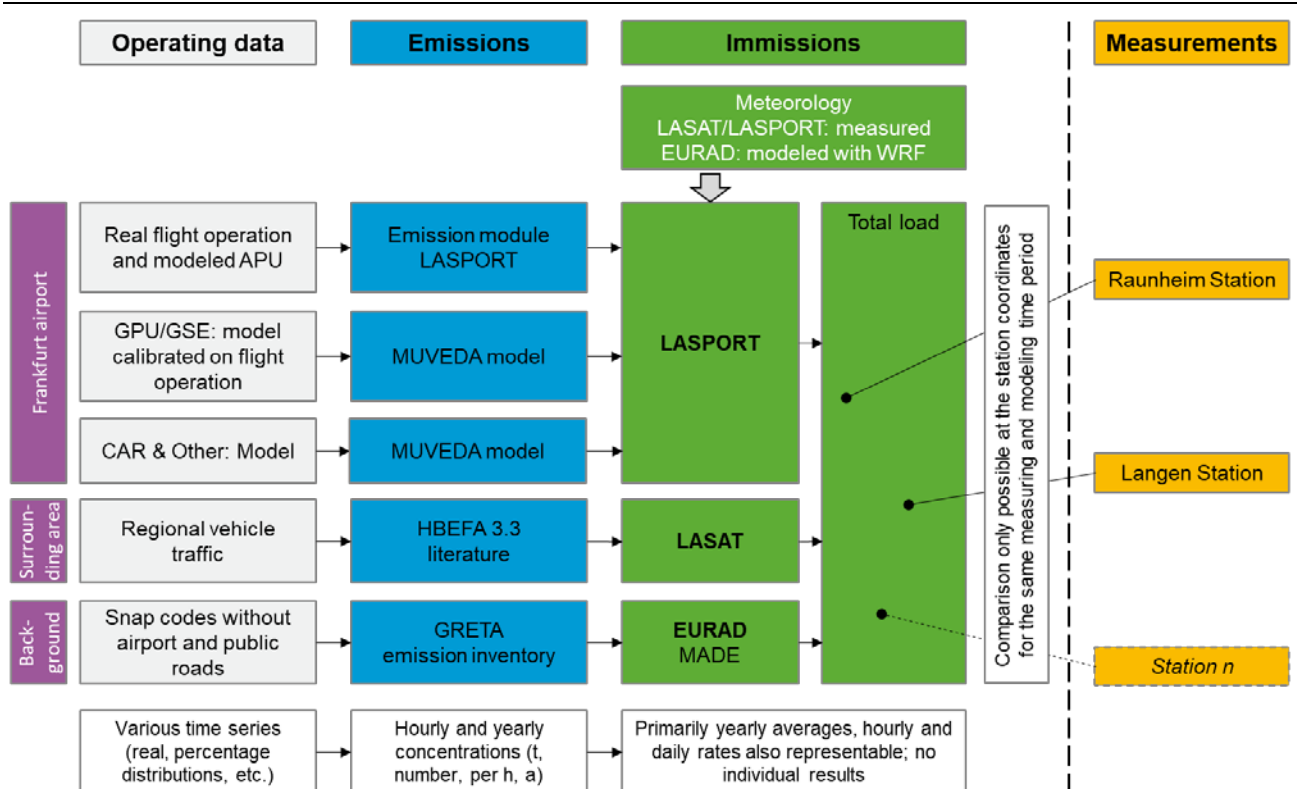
Operating data

Emissions

Immissions

Measurements

Meteorology
LASAT/LASPORT: measured
EURAD: modeled with WRF

Frankfurt airport

Real flight operation and modeled APU

Emission module LASPORT

GPU/GSE: model calibrated on flight operation

MUVEDA model

CAR & Other: Model

MUVEDA model

LASPORT

Total load

Comparison only possible at the station coordinates for the same measuring and modeling time period

Raunheim Station

Surrounding area

Regional vehicle traffic

HBEFA 3.3 literature

LASAT

Langen Station

Background

Snap codes without airport and public roads

GRETA emission inventory

EURAD
MADE

Station n

Various time series (real, percentage distributions, etc.)

Hourly and yearly concentrations (t, number, per h, a)

Primarily yearly averages, hourly and daily rates also representable; no individual results